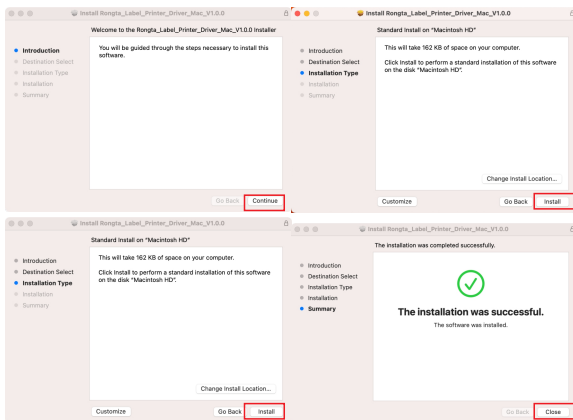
Install Rongta_Label_Printer_Driver_Mac_V1.0.0

Welcome to the Rongta_Label_Printer_Driver_Mac_V1.0.0 Installer

Introduction
Destination Select
Installation Type
Installation
Summary

You will be guided through the steps necessary to install this software.

Go Back
Continue

Install Rongta_Label_Printer_Driver_Mac_V1.0.0

Standard Install on "Macintosh HD"

Introduction
Destination Select
Installation Type
Installation
Summary

This will take 162 KB of space on your computer.

Click Install to perform a standard installation of this software on the disk "Macintosh HD".

Change Install Location...

Customize
Go Back
Install

Install Rongta_Label_Printer_Driver_Mac_V1.0.0

Standard Install on "Macintosh HD"

Introduction
Destination Select
Installation Type
Installation
Summary

This will take 162 KB of space on your computer.

Click Install to perform a standard installation of this software on the disk "Macintosh HD".

Change Install Location...

Customize
Go Back
Install

Install Rongta_Label_Printer_Driver_Mac_V1.0.0

The installation was completed successfully.

Introduction
Destination Select
Installation Type
Installation
Summary

The installation was successful.

The software was installed.

Go Back
Close